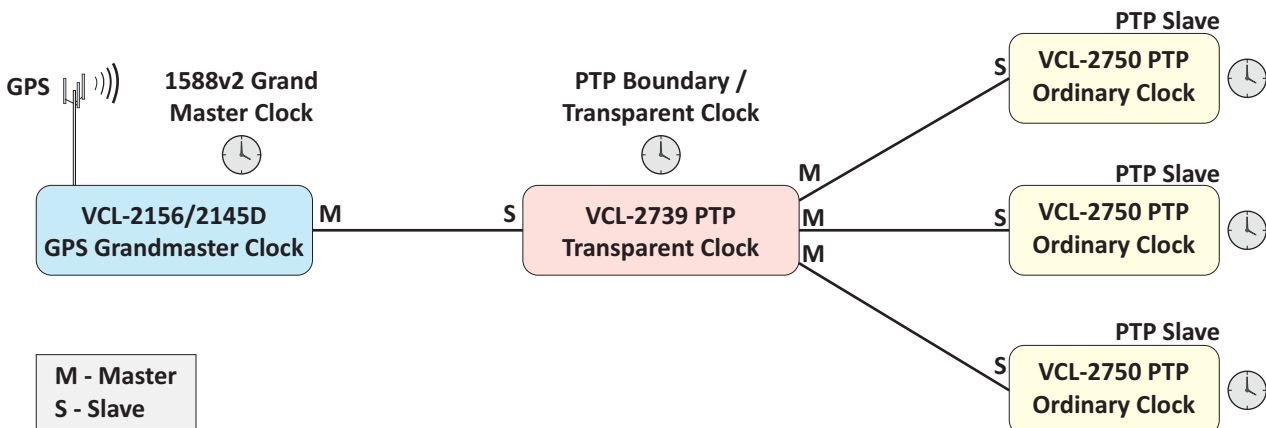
GPS

1588v2 Grand Master Clock

VCL-2156/2145D GPS Grandmaster Clock

M

PTP Boundary / Transparent Clock

S

VCL-2739 PTP Transparent Clock

M

M

M

PTP Slave

S

VCL-2750 PTP Ordinary Clock

PTP Slave

S

VCL-2750 PTP Ordinary Clock

PTP Slave

S

VCL-2750 PTP Ordinary Clock

M - Master
S - Slave